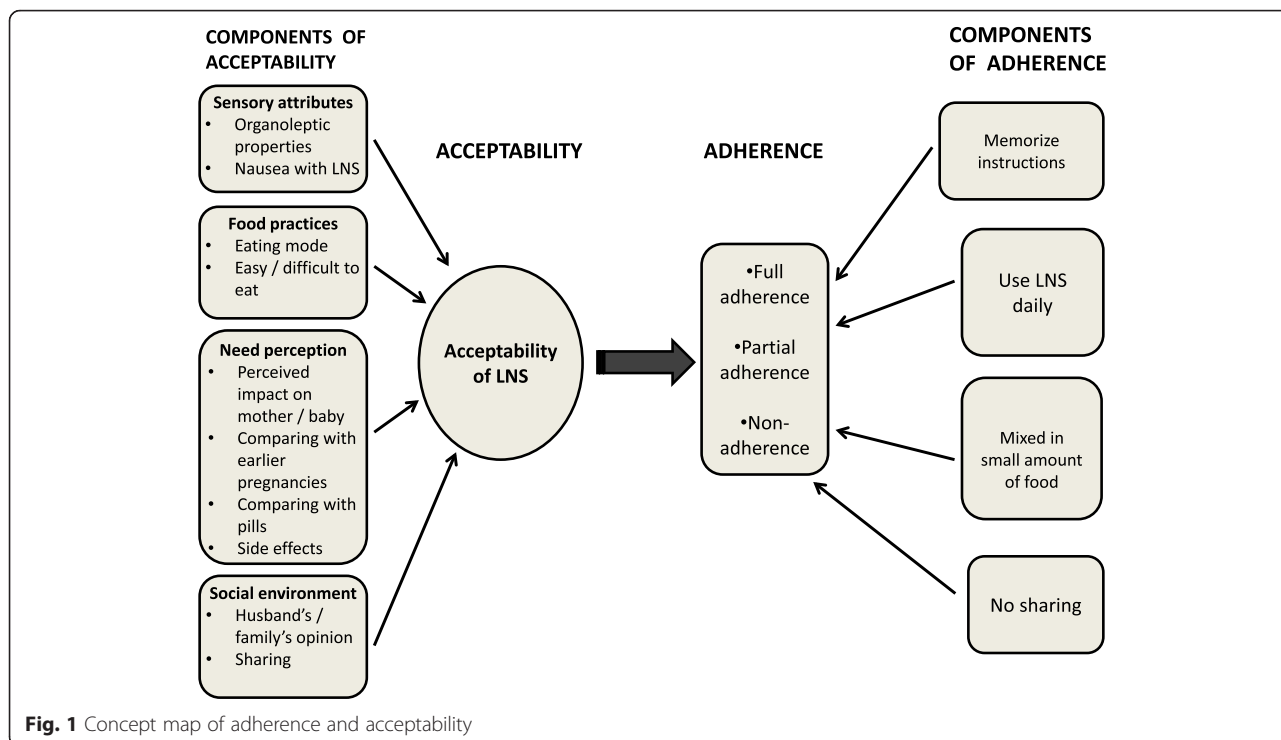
COMPONENTS OF ACCEPTABILITY

Sensory attributes
- Organoleptic properties
- Nausea with LNS

Food practices
- Eating mode
- Easy / difficult to eat

Need perception
- Perceived impact on mother / baby
- Comparing with earlier pregnancies
- Comparing with pills
- Side effects

Social environment
- Husband's / family's opinion
- Sharing

ACCEPTABILITY

Acceptability of LNS

ADHERENCE

•Full adherence
•Partial adherence
•Non-adherence

COMPONENTS OF ADHERENCE

Memorize instructions

Use LNS daily

Mixed in small amount of food

No sharing

Fig. 1 Concept map of adherence and acceptability